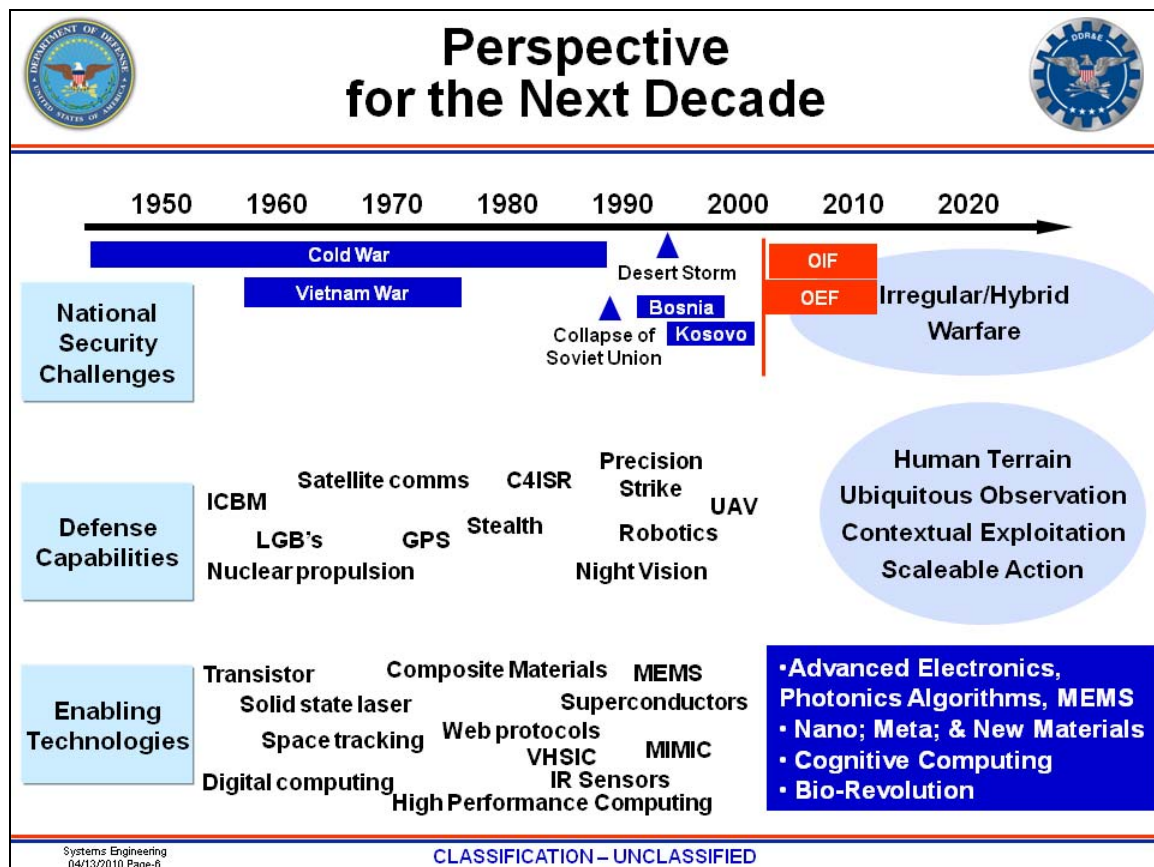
Perspective for the Next Decade

1950 1960 1970 1980 1990 2000 2010 2020

Cold War

Vietnam War

Desert Storm

OIF

OEF

Bosnia

Kosovo

Collapse of Soviet Union

Irregular/Hybrid Warfare

National Security Challenges

Defense Capabilities

ICBM

Satellite comms

C4ISR

Precision Strike

UAV

LGB's

GPS

Stealth

Robotics

Nuclear propulsion

Night Vision

Human Terrain
Ubiquitous Observation
Contextual Exploitation
Scaleable Action

Enabling Technologies

Transistor

Composite Materials

MEMS

Solid state laser

Superconductors

Space tracking

Web protocols

VHSIC

MIMIC

Digital computing

IR Sensors

High Performance Computing

•Advanced Electronics, Photonics Algorithms, MEMS
• Nano; Meta; & New Materials
• Cognitive Computing
• Bio-Revolution

Systems Engineering
04/13/2010 Page-6

CLASSIFICATION – UNCLASSIFIED